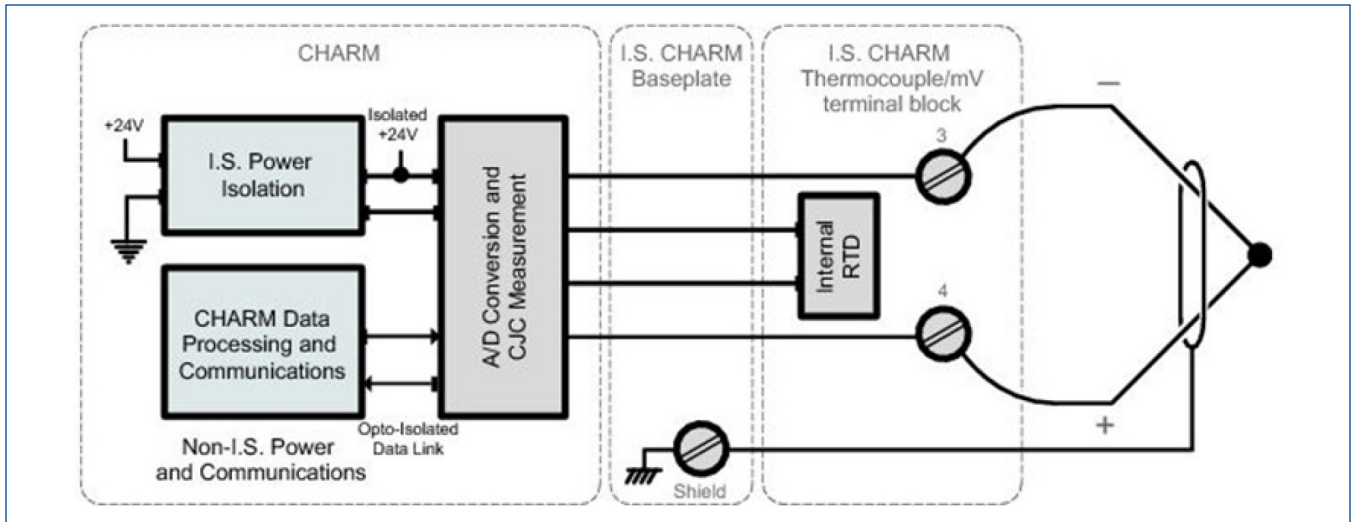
CHARM

I.S. CHARM Baseplate

I.S. CHARM Thermocouple/mV terminal block

+24V

I.S. Power Isolation

Isolated +24V

A/D Conversion and CJC Measurement

CHARM Data Processing and Communications

Opto-Isolated Data Link

Non-I.S. Power and Communications

Internal RTD

3

4

Shield

−

+